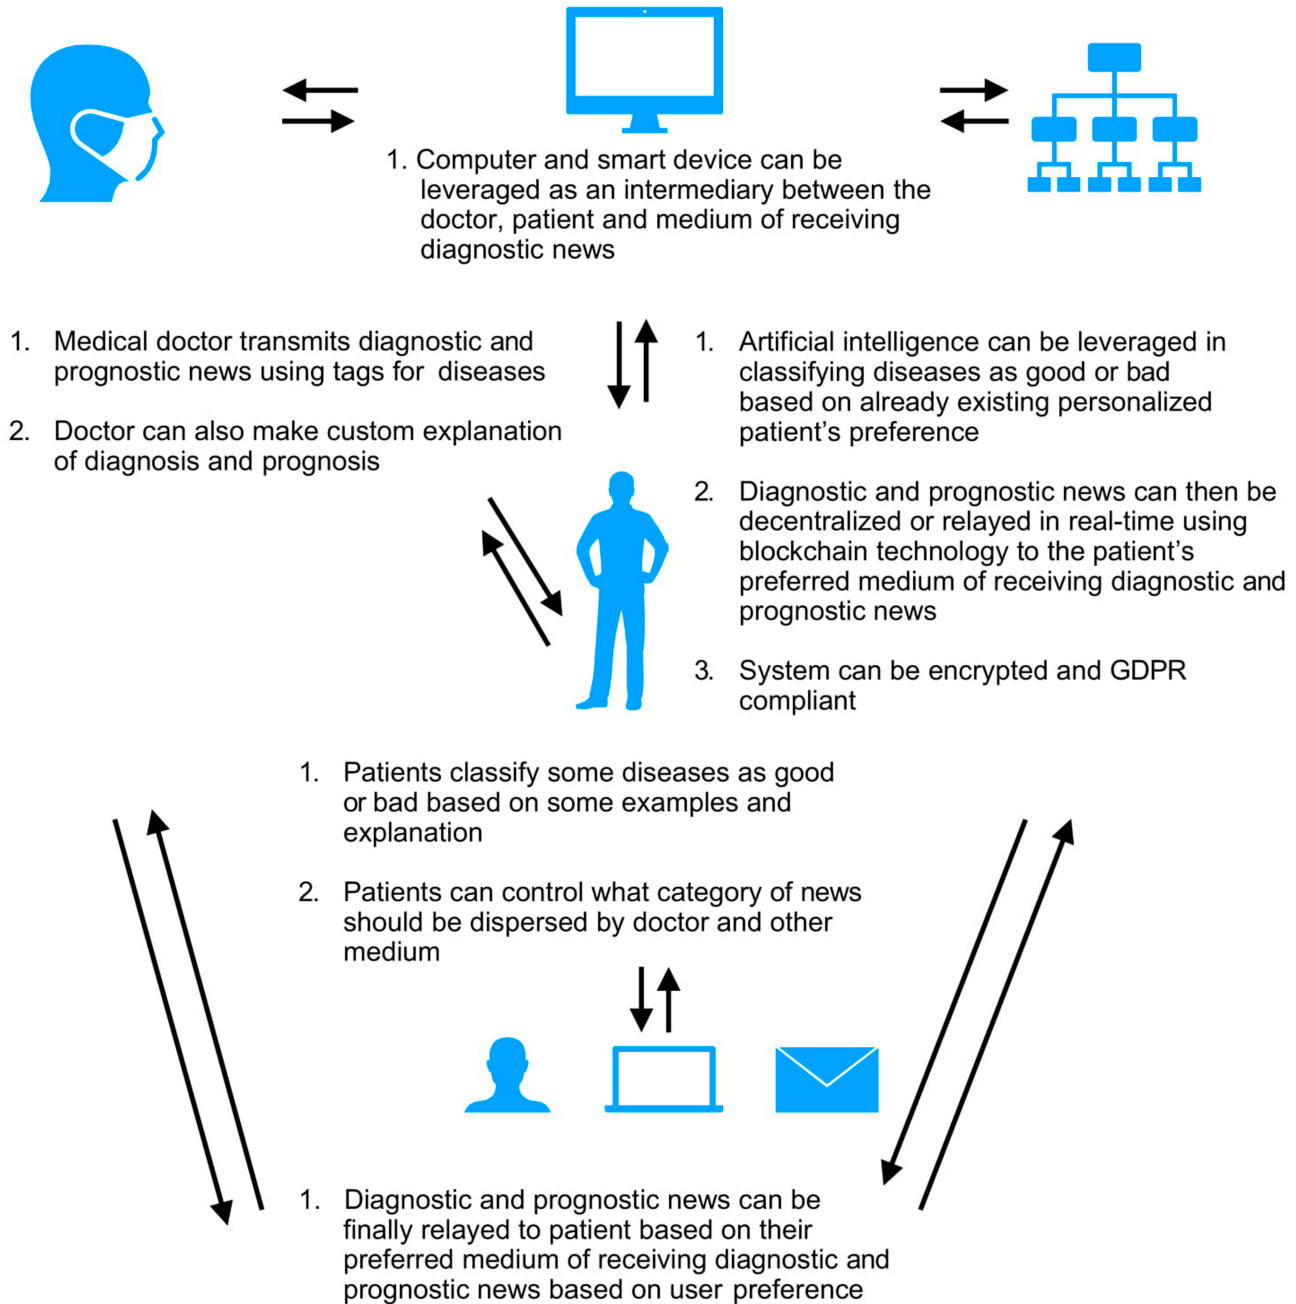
1. Computer and smart device can be leveraged as an intermediary between the doctor, patient and medium of receiving diagnostic news

1. Medical doctor transmits diagnostic and prognostic news using tags for diseases

2. Doctor can also make custom explanation of diagnosis and prognosis

1. Artificial intelligence can be leveraged in classifying diseases as good or bad based on already existing personalized patient's preference

2. Diagnostic and prognostic news can then be decentralized or relayed in real-time using blockchain technology to the patient's preferred medium of receiving diagnostic and prognostic news

3. System can be encrypted and GDPR compliant

1. Patients classify some diseases as good or bad based on some examples and explanation

2. Patients can control what category of news should be dispersed by doctor and other medium

1. Diagnostic and prognostic news can be finally relayed to patient based on their preferred medium of receiving diagnostic and prognostic news based on user preference